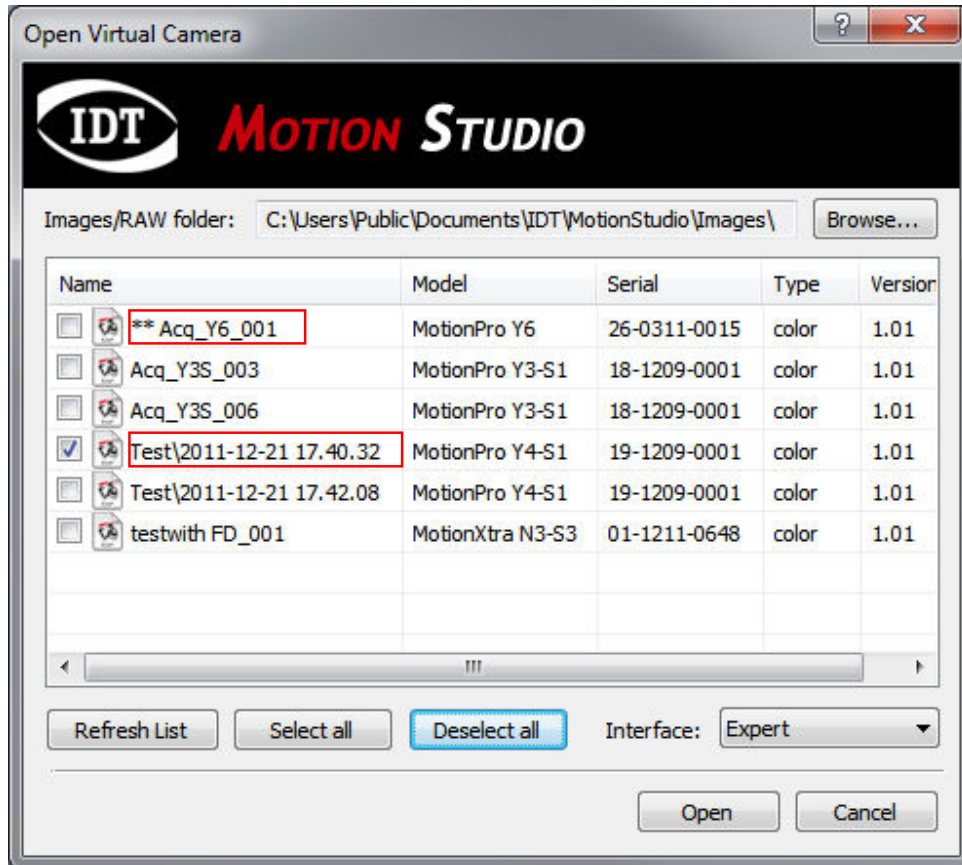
Open Virtual Camera

?

X

IDT MOTION STUDIO

Images/RAW folder: C:\Users\Public\Documents\IDT\MotionStudio\Images\ Browse...

| Name | Model | Serial | Type | Version |
|---|---|---|---|---|
| ** Acq_Y6_001 | MotionPro Y6 | 26-0311-0015 | color | 1.01 |
| Acq_Y3S_003 | MotionPro Y3-S1 | 18-1209-0001 | color | 1.01 |
| Acq_Y3S_006 | MotionPro Y3-S1 | 18-1209-0001 | color | 1.01 |
| Test\2011-12-21 17.40.32 | MotionPro Y4-S1 | 19-1209-0001 | color | 1.01 |
| Test\2011-12-21 17.42.08 | MotionPro Y4-S1 | 19-1209-0001 | color | 1.01 |
| testwith FD_001 | MotionXtra N3-S3 | 01-1211-0648 | color | 1.01 |

Refresh List Select all Deselect all Interface: Expert

Open Cancel